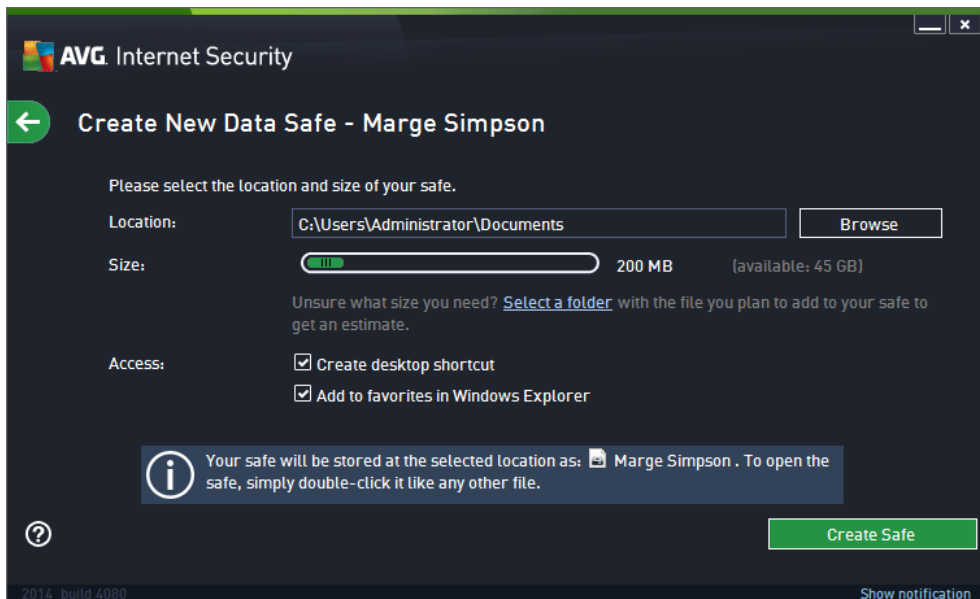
AVG. Internet Security

Create New Data Safe - Marge Simpson

Please select the location and size of your safe.

Location: C:\Users\Administrator\Documents Browse

Size: 200 MB (available: 45 GB)

Unsure what size you need? Select a folder with the file you plan to add to your safe to get an estimate.

Access: Create desktop shortcut

Add to favorites in Windows Explorer

Your safe will be stored at the selected location as: Marge Simpson . To open the safe, simply double-click it like any other file.

Create Safe

2014 build 4080

Show notification